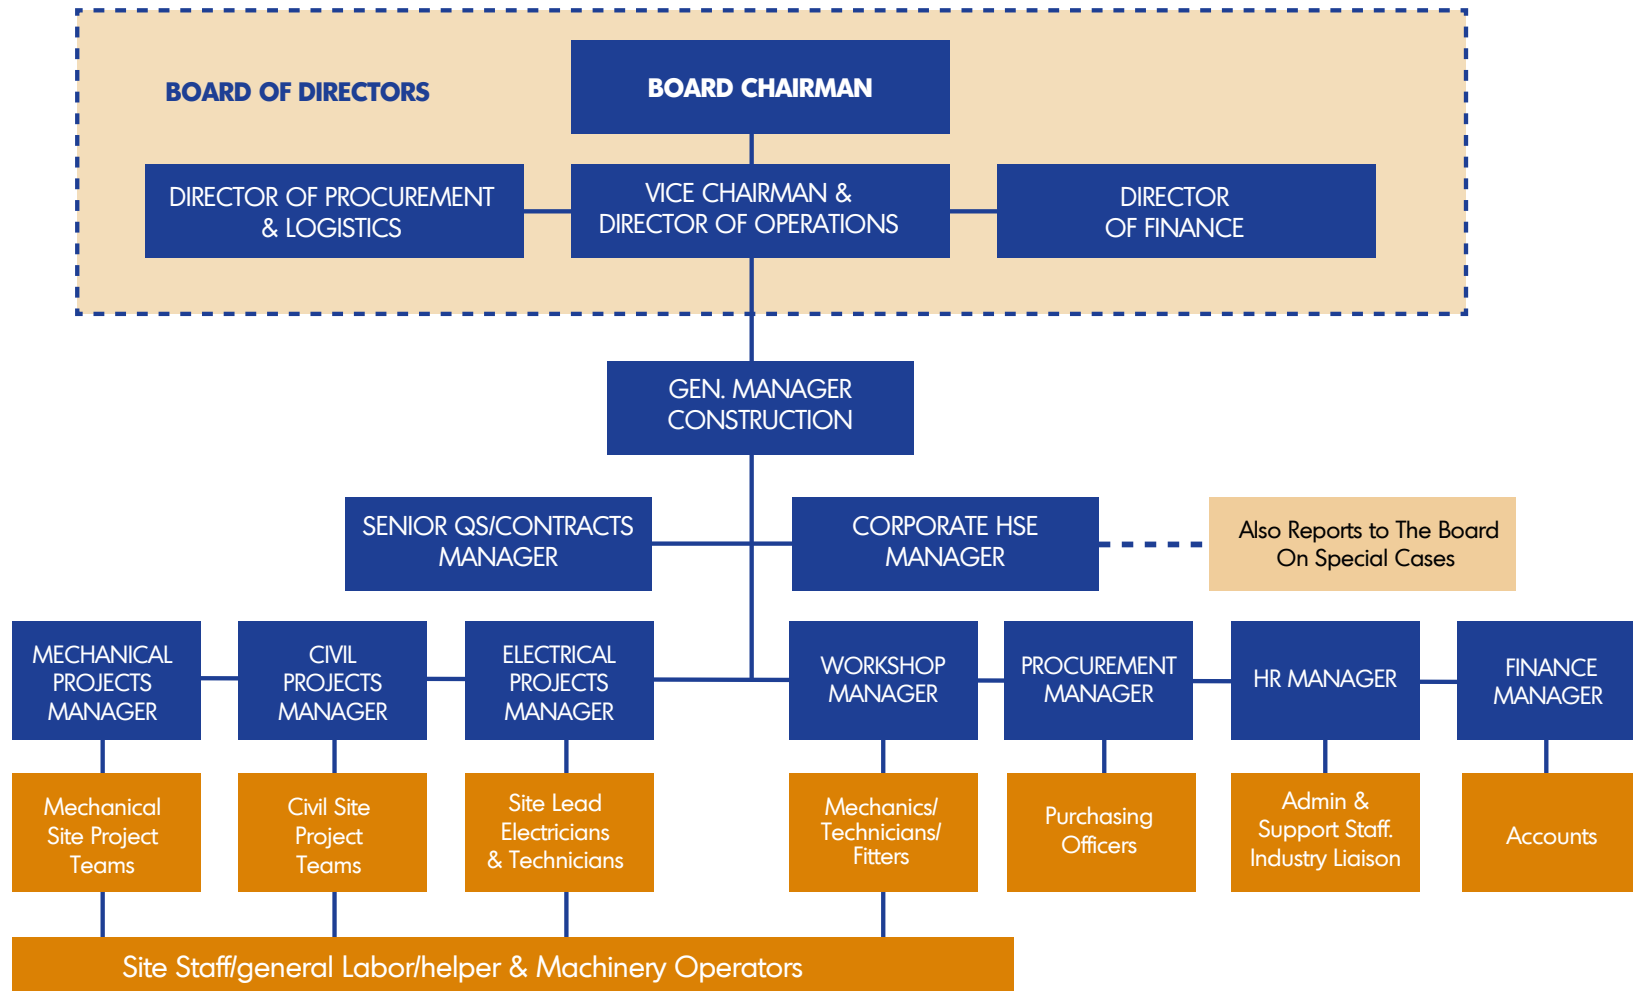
BOARD OF DIRECTORS

BOARD CHAIRMAN

DIRECTOR OF PROCUREMENT & LOGISTICS

VICE CHAIRMAN & DIRECTOR OF OPERATIONS

DIRECTOR OF FINANCE

GEN. MANAGER CONSTRUCTION

SENIOR QS/CONTRACTS MANAGER

CORPORATE HSE MANAGER

Also Reports to The Board On Special Cases

MECHANICAL PROJECTS MANAGER

CIVIL PROJECTS MANAGER

ELECTRICAL PROJECTS MANAGER

WORKSHOP MANAGER

PROCUREMENT MANAGER

HR MANAGER

FINANCE MANAGER

Mechanical Site Project Teams

Civil Site Project Teams

Site Lead Electricians & Technicians

Mechanics/ Technicians/ Fitters

Purchasing Officers

Admin & Support Staff. Industry Liaison

Accounts

Site Staff/general Labor/helper & Machinery Operators